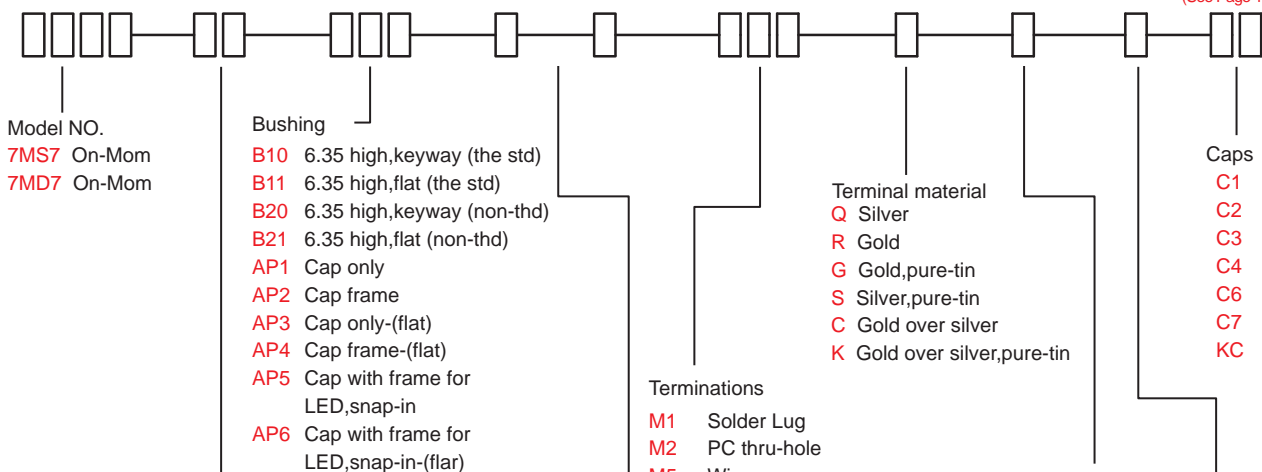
(See Page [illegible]

Model NO.
7MS7 On-Mom
7MD7 On-Mom

Bushing
B10 6.35 high,keyway (the std)
B11 6.35 high,flat (the std)
B20 6.35 high,keyway (non-thd)
B21 6.35 high,flat (non-thd)
AP1 Cap only
AP2 Cap frame
AP3 Cap only-(flat)
AP4 Cap frame-(flat)
AP5 Cap with frame for LED,snap-in
AP6 Cap with frame for LED,snap-in-(flar)

Terminal material
Q Silver
R Gold
G Gold,pure-tin
S Silver,pure-tin
C Gold over silver
K Gold over silver,pure-tin

Terminations
M1 Solder Lug
M2 PC thru-hole
M5 Wi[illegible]

Caps
C1
C2
C3
C4
C6
C7
KC